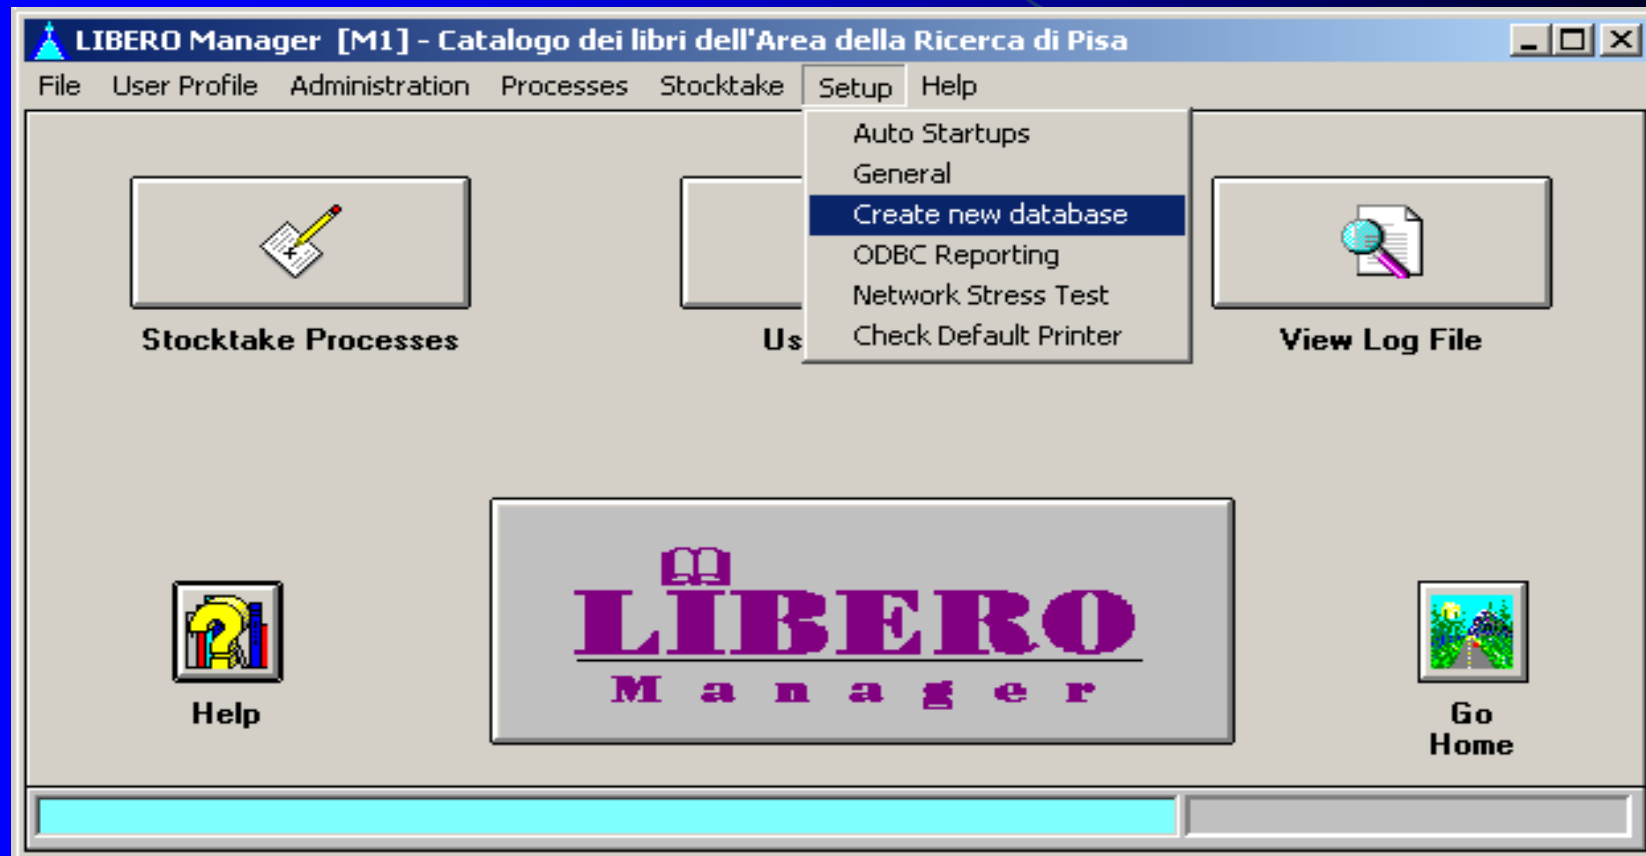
LIBERO Manager [M1] - Catalogo dei libri dell'Area della Ricerca di Pisa

File User Profile Administration Processes Stocktake Setup Help

Auto Startups
General
Create new database
ODBC Reporting
Network Stress Test
Check Default Printer

Stocktake Processes

Us

View Log File

Help

LIBERO
Manager

Go Home